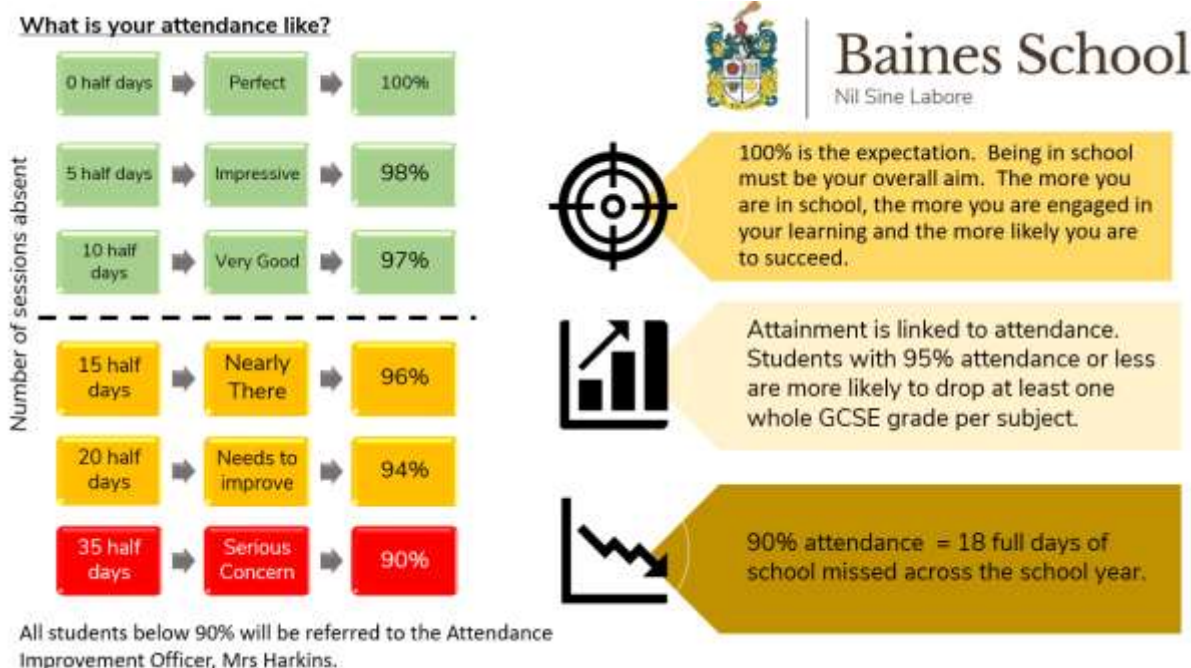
What is your attendance like?

Number of sessions absent

| | | |
|---|---|---|
| 0 half days | Perfect | 100% |
| 5 half days | Impressive | 98% |
| 10 half days | Very Good | 97% |
| 15 half days | Nearly There | 96% |
| 20 half days | Needs to improve | 94% |
| 35 half days | Serious Concern | 90% |

All students below 90% will be referred to the Attendance Improvement Officer, Mrs Harkins.

Baines School
Nil Sine Labore

100% is the expectation. Being in school must be your overall aim. The more you are in school, the more you are engaged in your learning and the more likely you are to succeed.

Attainment is linked to attendance. Students with 95% attendance or less are more likely to drop at least one whole GCSE grade per subject.

90% attendance = 18 full days of school missed across the school year.